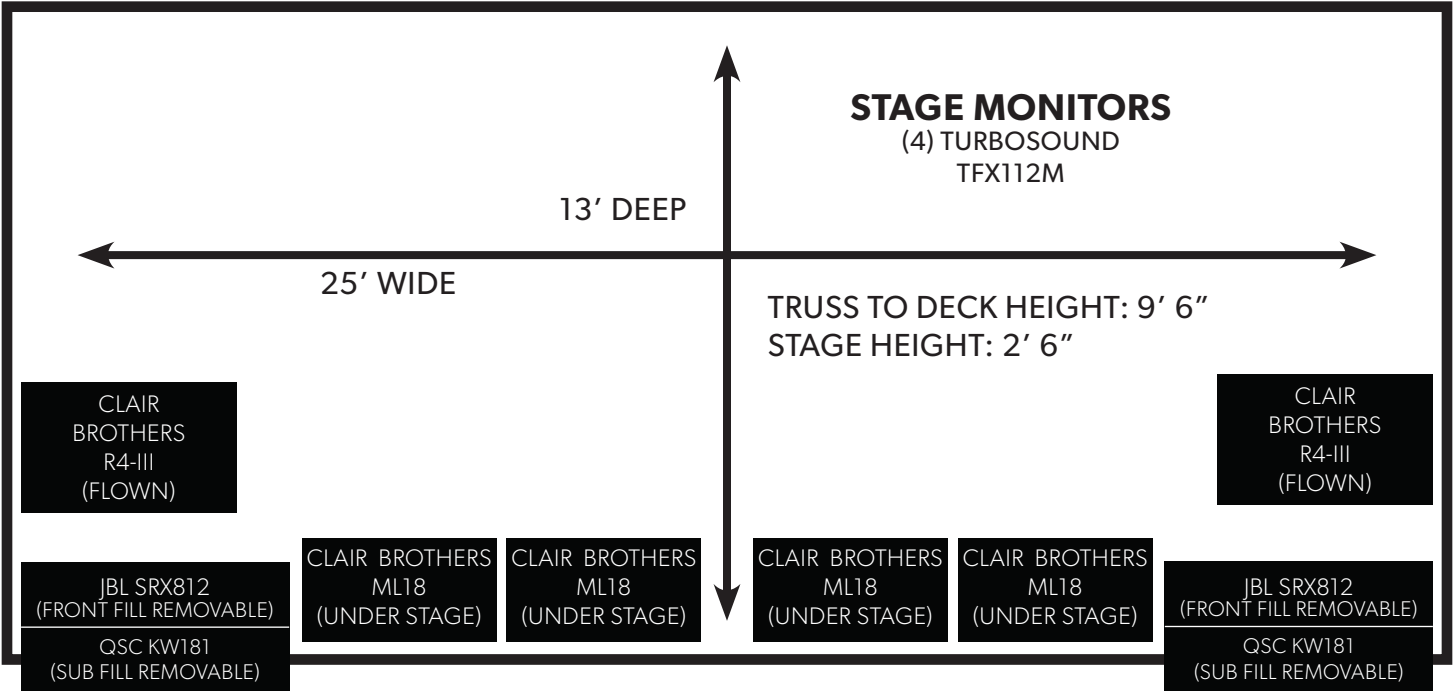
STAGE MONITORS
(4) TURBOSOUND TFX112M

13’ DEEP

25’ WIDE

TRUSS TO DECK HEIGHT: 9’ 6”
STAGE HEIGHT: 2’ 6”

CLAIR BROTHERS R4-III (FLOWN)

CLAIR BROTHERS R4-III (FLOWN)

JBL SRX812 (FRONT FILL REMOVABLE)

QSC KW181 (SUB FILL REMOVABLE)

CLAIR BROTHERS ML18 (UNDER STAGE)

CLAIR BROTHERS ML18 (UNDER STAGE)

CLAIR BROTHERS ML18 (UNDER STAGE)

CLAIR BROTHERS ML18 (UNDER STAGE)

JBL SRX812 (FRONT FILL REMOVABLE)

QSC KW181 (SUB FILL REMOVABLE)